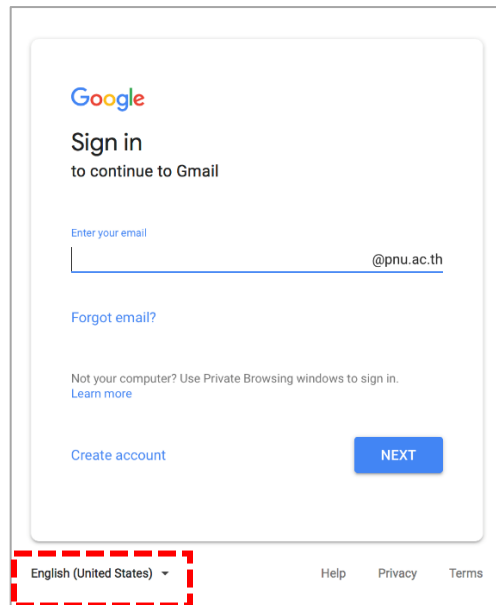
Google

Sign in
to continue to Gmail

Enter your email
@pnu.ac.th

Forgot email?

Not your computer? Use Private Browsing windows to sign in.
Learn more

Create account

NEXT

English (United States)

Help Privacy Terms